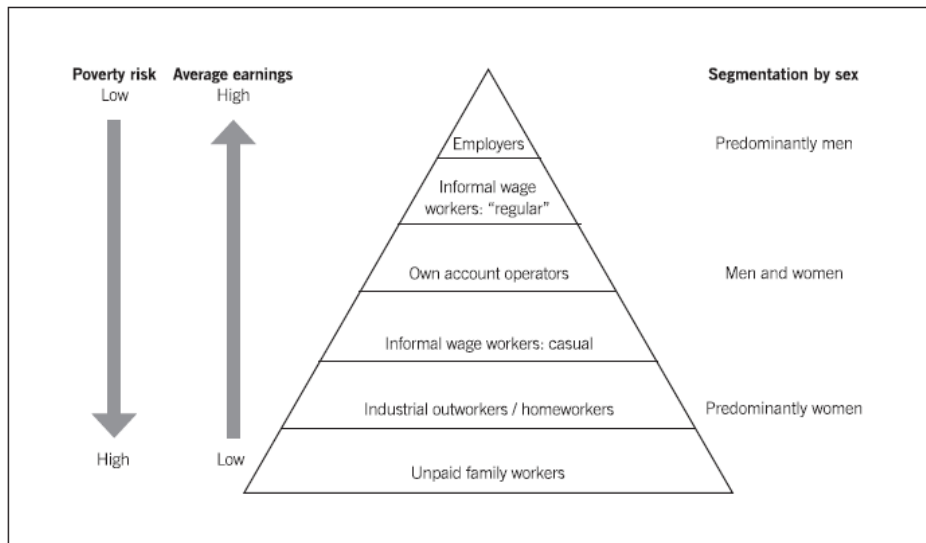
Poverty risk
Low

Average earnings
High

Segmentation by sex

Employers

Predominantly men

Informal wage workers: "regular"

Own account operators

Men and women

Informal wage workers: casual

Industrial outworkers / homeworkers

Predominantly women

High

Low

Unpaid family workers